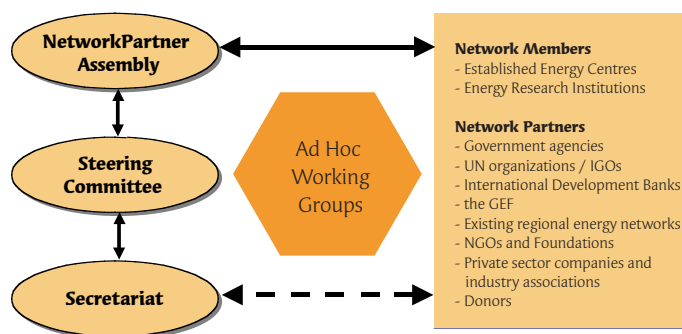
NetworkPartner Assembly

Steering Committee

Secretariat

Ad Hoc Working Groups

Network Members
- Established Energy Centres
- Energy Research Institutions

Network Partners
- Government agencies
- UN organizations / IGOs
- International Development Banks
- the GEF
- Existing regional energy networks
- NGOs and Foundations
- Private sector companies and industry associations
- Donors